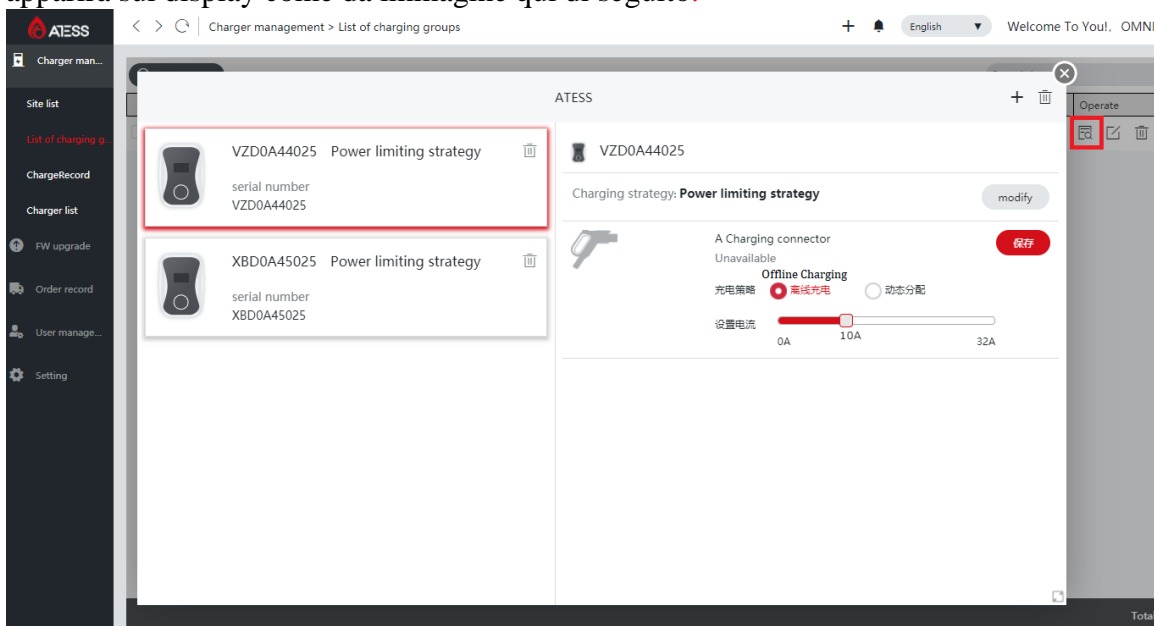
apparirà sul display come da immagine qui di seguito:

ATESS

Charger management > List of charging groups

English

Welcome To You!, OMNI

Charger man...

Site list

List of charging g...

ChargeRecord

Charger list

FW upgrade

Order record

User manage...

Setting

ATESS

Operate

VZD0A44025 Power limiting strategy

serial number
VZD0A44025

XBD0A45025 Power limiting strategy

serial number
XBD0A45025

VZD0A44025

Charging strategy: Power limiting strategy

modify

A Charging connector
Unavailable

保存

Offline Charging

充电策略 离线充电 动态分配

设置电流

0A 10A 32A

Tota